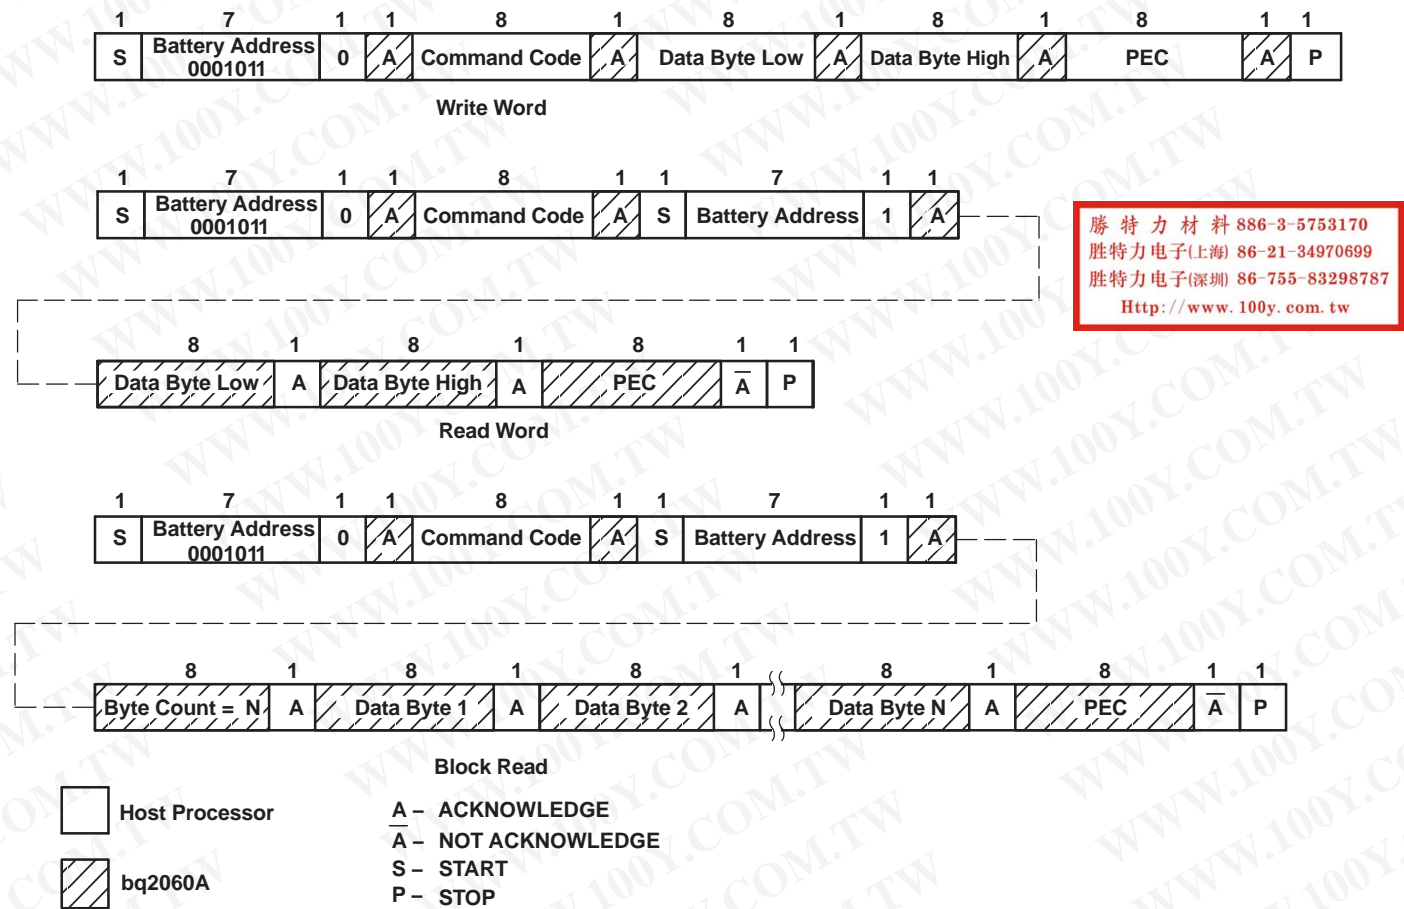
| 1 | 7 | 1 | 1 | 8 | 1 | 8 | 1 | 8 | 1 | 8 | 1 | 1 |
|---|---|---|---|---|---|---|---|---|---|---|---|---|
| S | Battery Address 0001011 | 0 | A | Command Code | A | Data Byte Low | A | Data Byte High | A | PEC | A | P |

Write Word

| 1 | 7 | 1 | 1 | 8 | 1 | 1 | 7 | 1 | 1 |
|---|---|---|---|---|---|---|---|---|---|
| S | Battery Address 0001011 | 0 | A | Command Code | A | S | Battery Address | 1 | A |

勝 特 力 材 料 886-3-5753170
胜特力电子(上海) 86-21-34970699
胜特力电子(深圳) 86-755-83298787
Http://www.100y.com.tw

| 8 | 1 | 8 | 1 | 8 | 1 | 1 |
|---|---|---|---|---|---|---|
| Data Byte Low | A | Data Byte High | A | PEC | $\bar{A}$ | P |

Read Word

| 1 | 7 | 1 | 1 | 8 | 1 | 1 | 7 | 1 | 1 |
|---|---|---|---|---|---|---|---|---|---|
| S | Battery Address 0001011 | 0 | A | Command Code | A | S | Battery Address | 1 | A |

| 8 | 1 | 8 | 1 | 8 | 1 | 8 | 1 | 8 | 1 | 1 |
|---|---|---|---|---|---|---|---|---|---|---|
| Byte Count = N | A | Data Byte 1 | A | Data Byte 2 | A | Data Byte N | A | PEC | $\bar{A}$ | P |

Block Read

Host Processor

bq2060A

A – ACKNOWLEDGE
$\bar{A}$ – NOT ACKNOWLEDGE
S – START
P – STOP